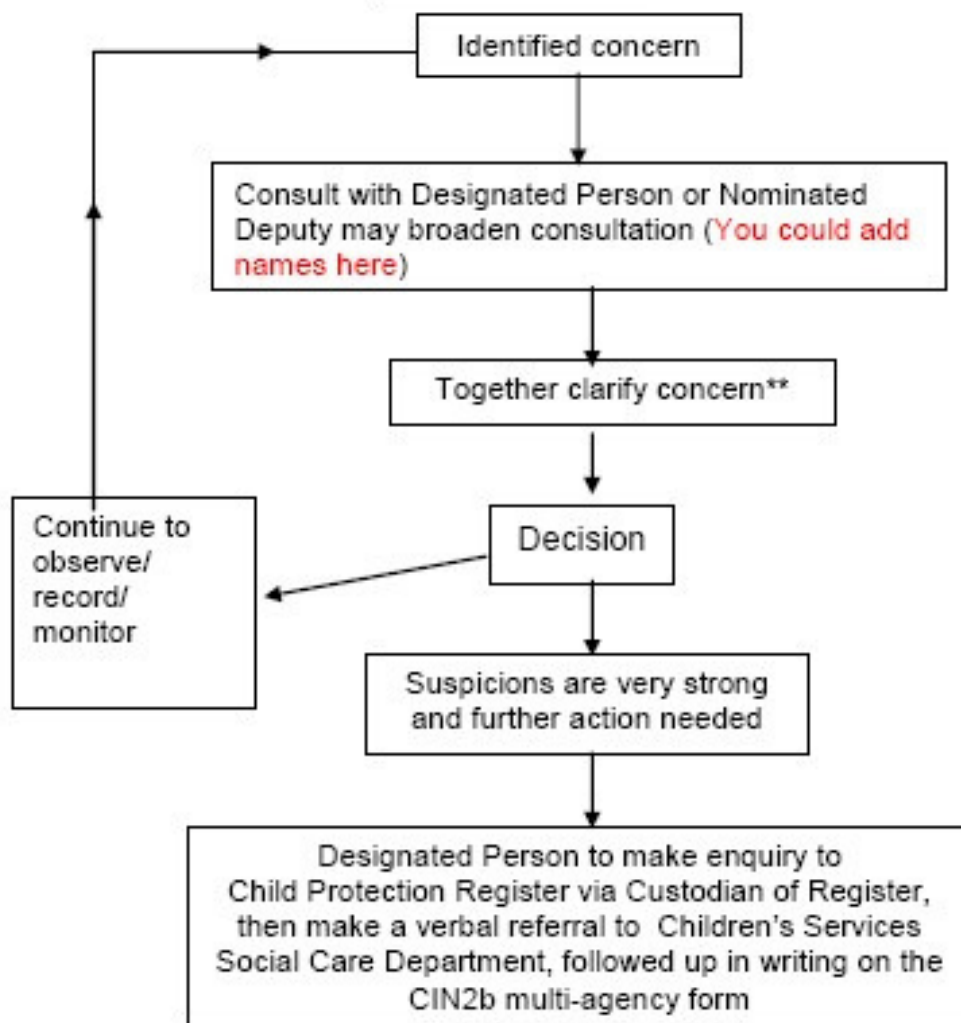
Identified concern

Consult with Designated Person or Nominated Deputy may broaden consultation (You could add names here)

Together clarify concern**

Continue to observe/ record/ monitor

Decision

Suspicions are very strong and further action needed

Designated Person to make enquiry to Child Protection Register via Custodian of Register, then make a verbal referral to Children's Services Social Care Department, followed up in writing on the CIN2b multi-agency form